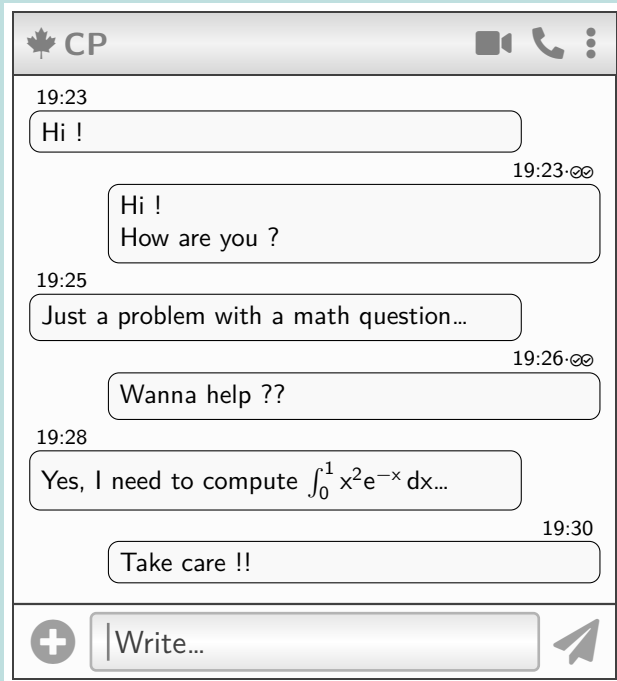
CP

19:23

Hi !

19:23

Hi !
How are you ?

19:25

Just a problem with a math question...

19:26

Wanna help ??

19:28

Yes, I need to compute $\int_0^1 x^2e^{-x}\,dx$...

19:30

Take care !!

Write...